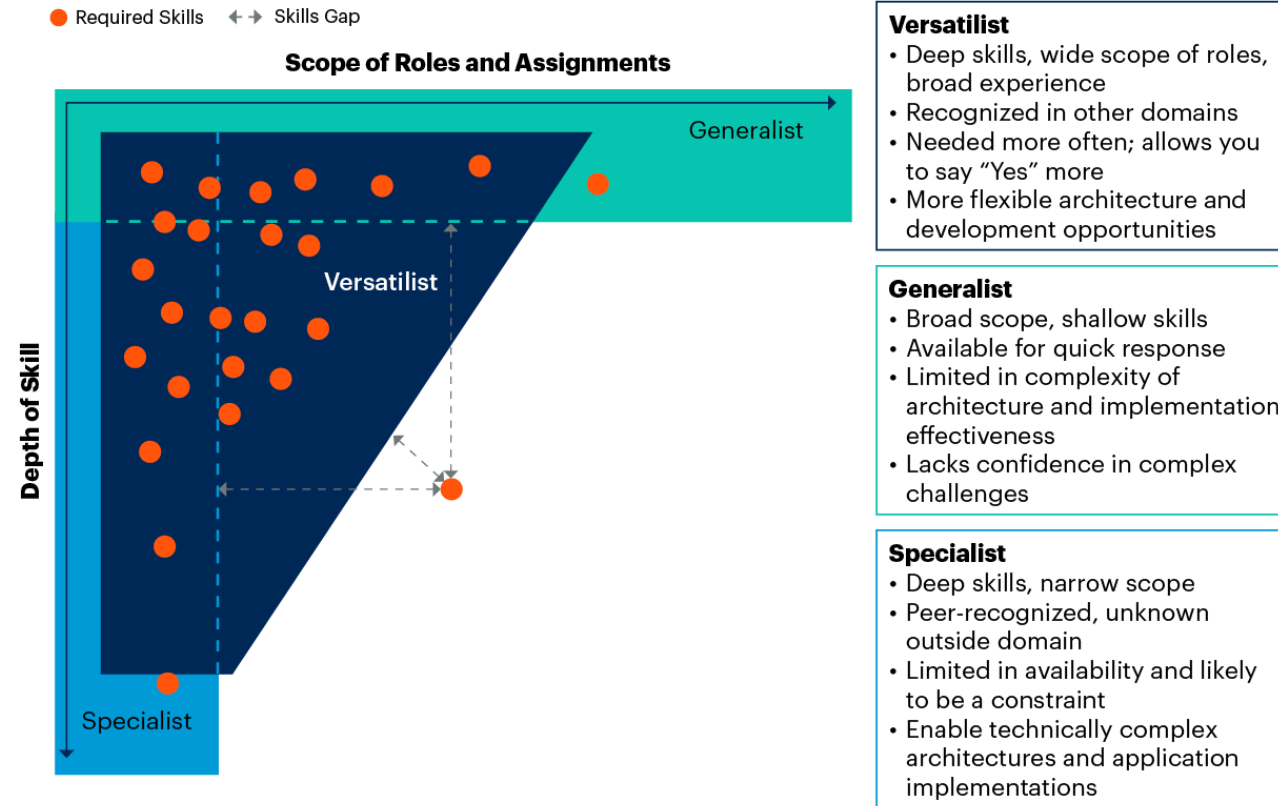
Required Skills Skills Gap

Scope of Roles and Assignments

Generalist

Versatilist

Depth of Skill

Specialist

Versatilist
• Deep skills, wide scope of roles, broad experience
• Recognized in other domains
• Needed more often; allows you to say "Yes" more
• More flexible architecture and development opportunities

Generalist
• Broad scope, shallow skills
• Available for quick response
• Limited in complexity of architecture and implementation effectiveness
• Lacks confidence in complex challenges

Specialist
• Deep skills, narrow scope
• Peer-recognized, unknown outside domain
• Limited in availability and likely to be a constraint
• Enable technically complex architectures and application implementations